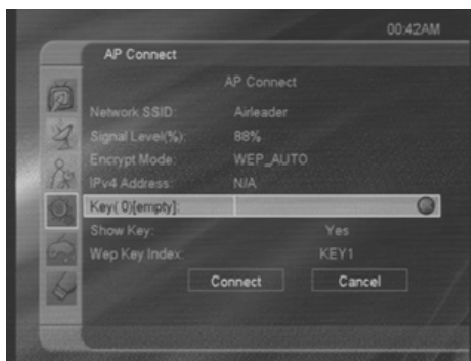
00:42AM

AP Connect

AP Connect

| Network SSID: | Airleader |
|---|---|
| Signal Level(%): | 88% |
| Encrypt Mode: | WEP_AUTO |
| IPv4 Address: | N/A |
| Key( 0)[empty]: | |
| Show Key: | Yes |
| Wep Key Index: | KEY1 |

Connect Cancel